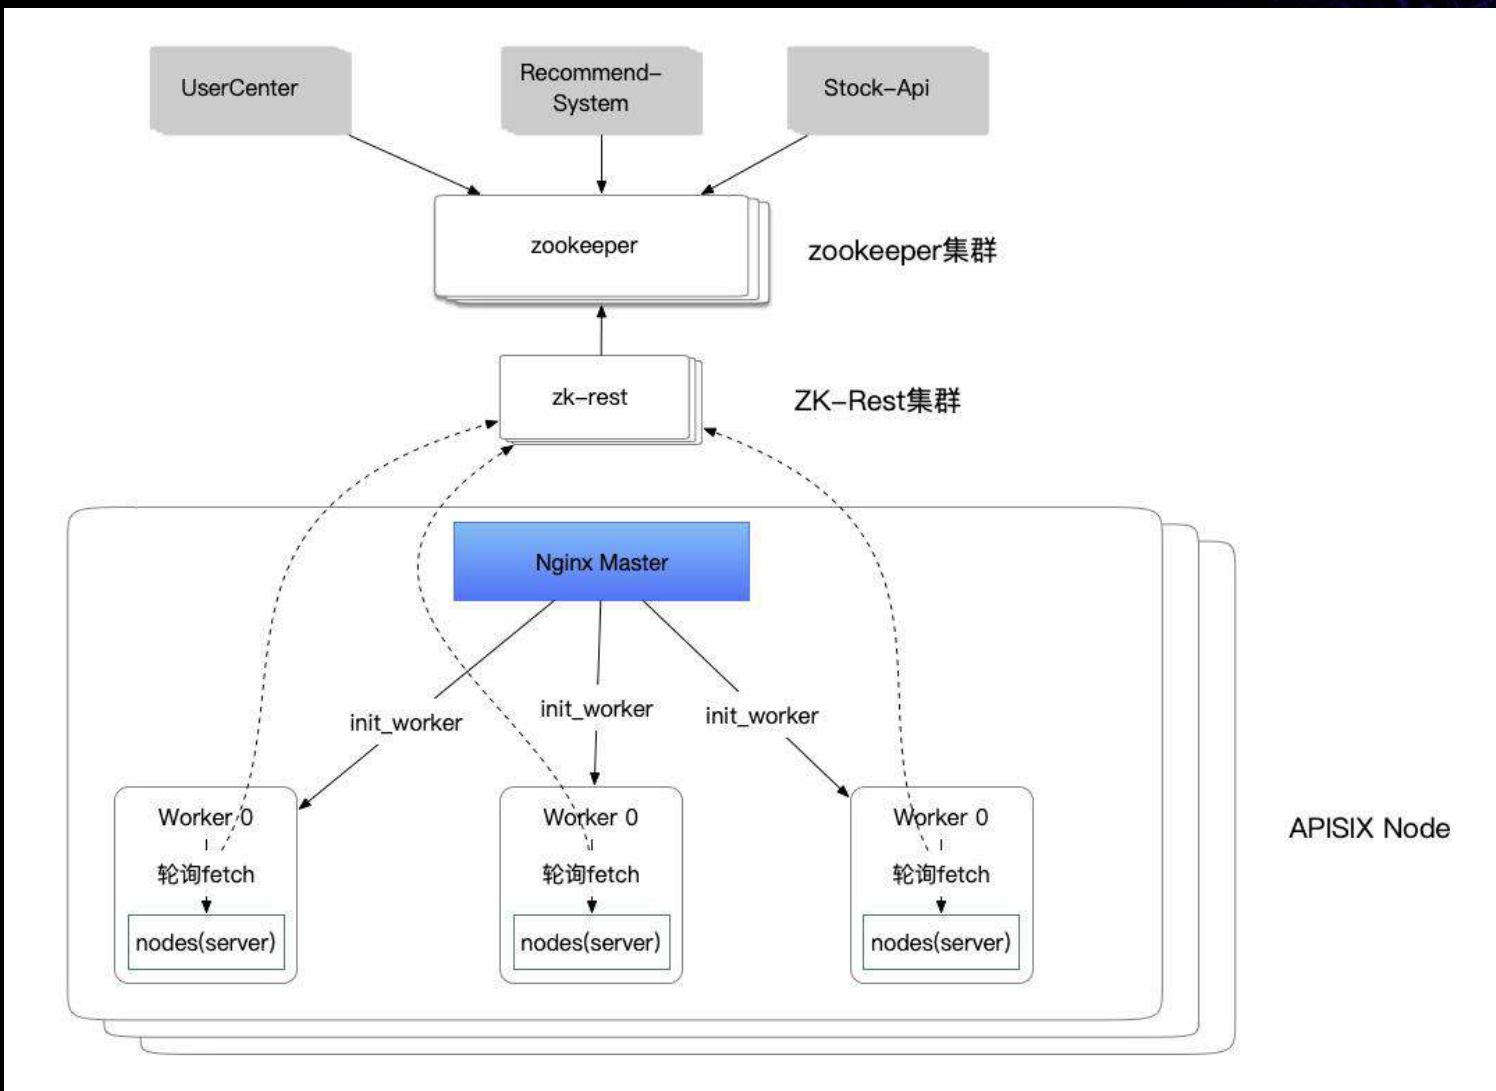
UserCenter

Recommend-System

Stock-Api

zookeeper

zookeeper集群

zk-rest

ZK-Rest集群

Nginx Master

init_worker

init_worker

init_worker

Worker 0

轮询fetch

nodes(server)

Worker 0

轮询fetch

nodes(server)

Worker 0

轮询fetch

nodes(server)

APISIX Node